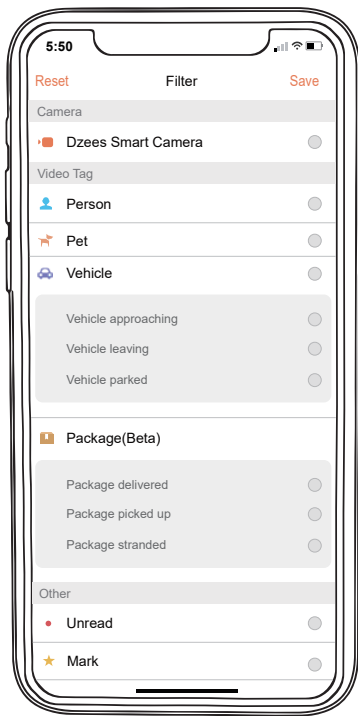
5:50

Reset
Filter
Save

Camera

Dzees Smart Camera

Video Tag

Person

Pet

Vehicle

Vehicle approaching

Vehicle leaving

Vehicle parked

Package(Beta)

Package delivered

Package picked up

Package stranded

Other

Unread

Mark